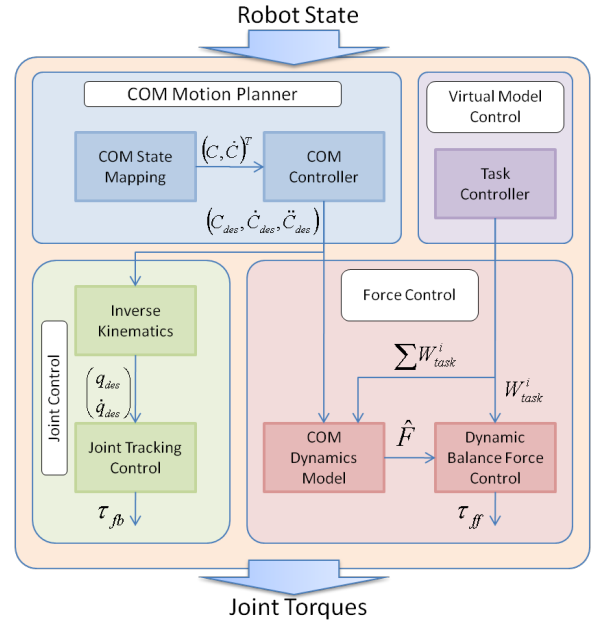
Robot State

COM Motion Planner

COM State Mapping

$\left(C, \dot{C}\right)^T$

COM Controller

$\left(C_{des}, \dot{C}_{des}, \ddot{C}_{des}\right)$

Virtual Model Control

Task Controller

Joint Control

Inverse Kinematics

$\begin{pmatrix} q_{des} \\ \dot{q}_{des} \end{pmatrix}$

Joint Tracking Control

$\tau_{fb}$

Force Control

$\sum W_{task}^{i}$

$W_{task}^{i}$

$\hat{F}$

COM Dynamics Model

Dynamic Balance Force Control

$\tau_{ff}$

Joint Torques